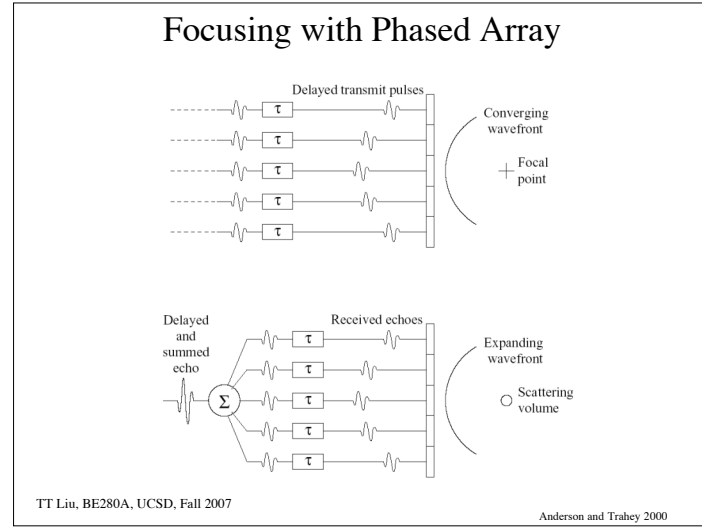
Focusing with Phased Array

Delayed transmit pulses

$\tau$

$\tau$

$\tau$

$\tau$

$\tau$

Converging wavefront

Focal point

Delayed and summed echo

$\Sigma$

Received echoes

$\tau$

$\tau$

$\tau$

$\tau$

$\tau$

Expanding wavefront

Scattering volume

TT Liu, BE280A, UCSD, Fall 2007

Anderson and Trahey 2000